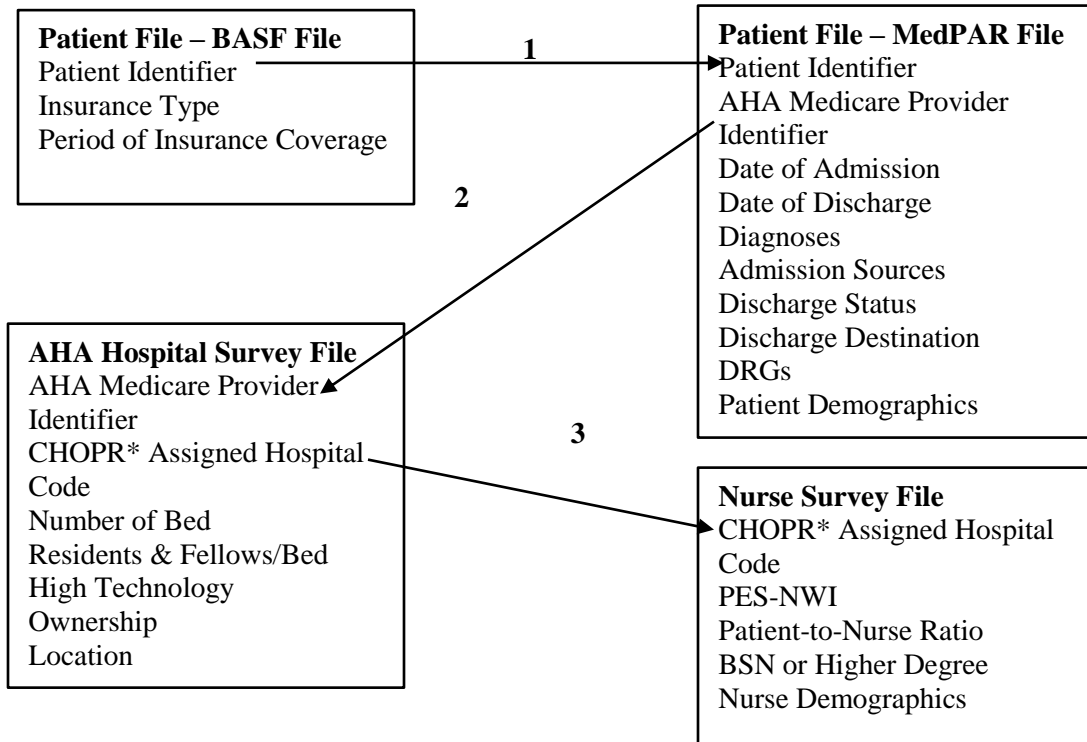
**Patient File – BASF File**
Patient Identifier
Insurance Type
Period of Insurance Coverage

1

**Patient File – MedPAR File**
Patient Identifier
AHA Medicare Provider Identifier
Date of Admission
Date of Discharge
Diagnoses
Admission Sources
Discharge Status
Discharge Destination
DRGs
Patient Demographics

2

**AHA Hospital Survey File**
AHA Medicare Provider Identifier
CHOPR* Assigned Hospital Code
Number of Bed
Residents & Fellows/Bed
High Technology
Ownership
Location

3

**Nurse Survey File**
CHOPR* Assigned Hospital Code
PES-NWI
Patient-to-Nurse Ratio
BSN or Higher Degree
Nurse Demographics